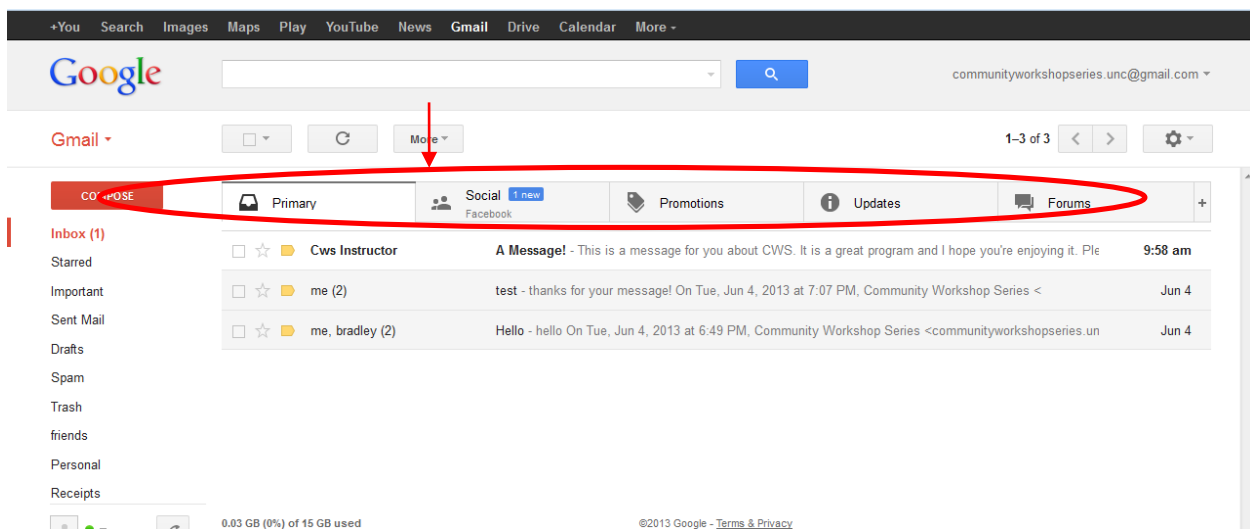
+You Search Images Maps Play YouTube News Gmail Drive Calendar More

Google

communityworkshopseries.unc@gmail.com

Gmail

More

1–3 of 3

CO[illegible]POSE

Primary | Social 1 new Facebook | Promotions | Updates | Forums | +

Inbox (1)
Starred
Important
Sent Mail
Drafts
Spam
Trash
friends
Personal
Receipts

| Cws Instructor | A Message! - This is a message for you about CWS. It is a great program and I hope you're enjoying it. Ple | 9:58 am |
|---|---|---|
| me (2) | test - thanks for your message! On Tue, Jun 4, 2013 at 7:07 PM, Community Workshop Series < | Jun 4 |
| me, bradley (2) | Hello - hello On Tue, Jun 4, 2013 at 6:49 PM, Community Workshop Series <communityworkshopseries.un | Jun 4 |

0.03 GB (0%) of 15 GB used

©2013 Google - Terms & Privacy